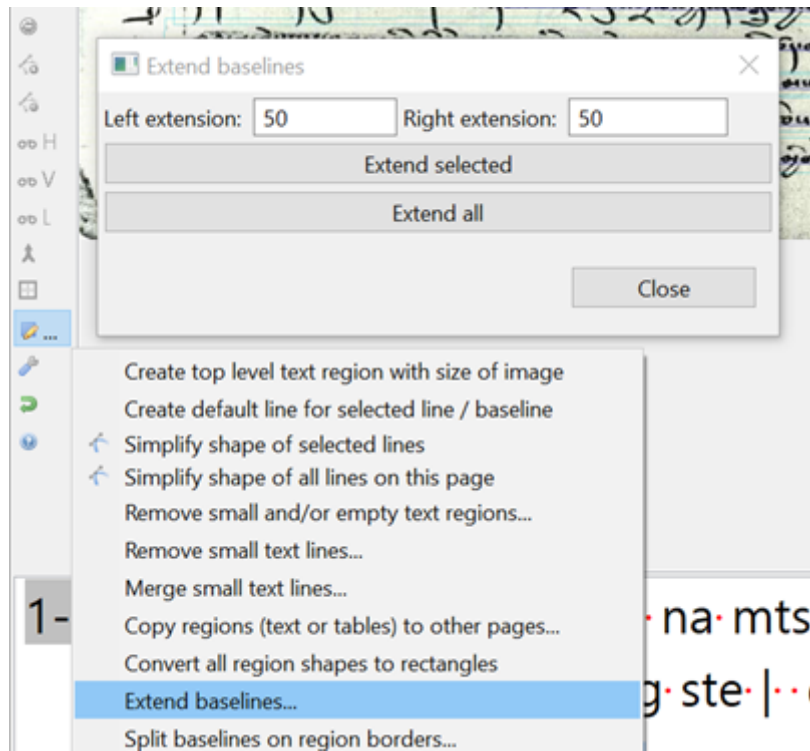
oo H
oo V
oo L

Extend baselines

Left extension: 50 Right extension: 50

Extend selected

Extend all

Close

Create top level text region with size of image
Create default line for selected line / baseline
Simplify shape of selected lines
Simplify shape of all lines on this page
Remove small and/or empty text regions...
Remove small text lines...
Merge small text lines...
Copy regions (text or tables) to other pages...
Convert all region shapes to rectangles
Extend baselines...
Split baselines on region borders...

1-

· na· mts

g· ste· |··